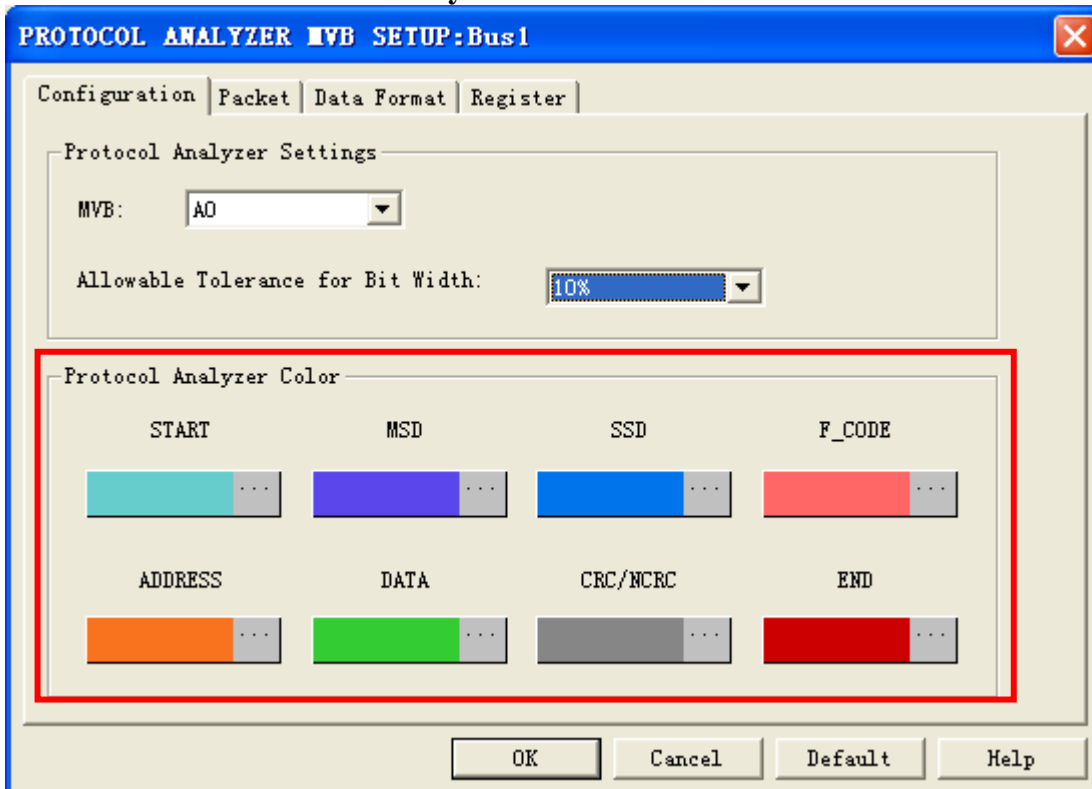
PROTOCOL ANALYZER MVB SETUP:Bus1

Configuration | Packet | Data Format | Register

Protocol Analyzer Settings

MVB: A0

Allowable Tolerance for Bit Width: 10%

Protocol Analyzer Color

START ...
MSD ...
SSD ...
F_CODE ...

ADDRESS ...
DATA ...
CRC/NCRC ...
END ...

OK
Cancel
Default
Help